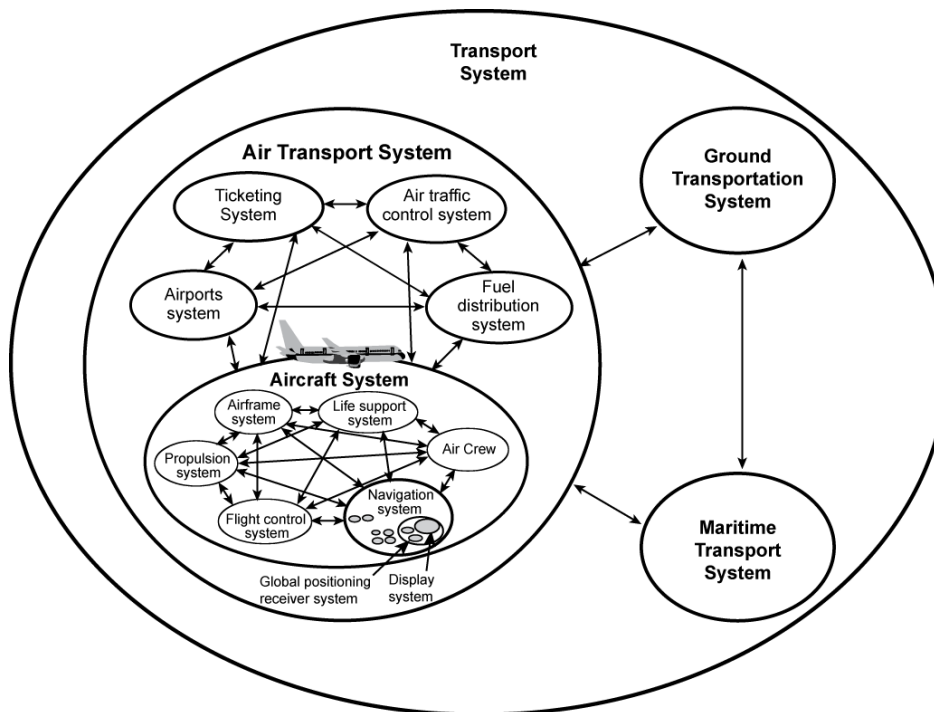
Transport System

Air Transport System

Ticketing System

Air traffic control system

Airports system

Fuel distribution system

Ground Transportation System

Aircraft System

Airframe system

Life support system

Propulsion system

Air Crew

Navigation system

Flight control system

Global positioning receiver system

Display system

Maritime Transport System